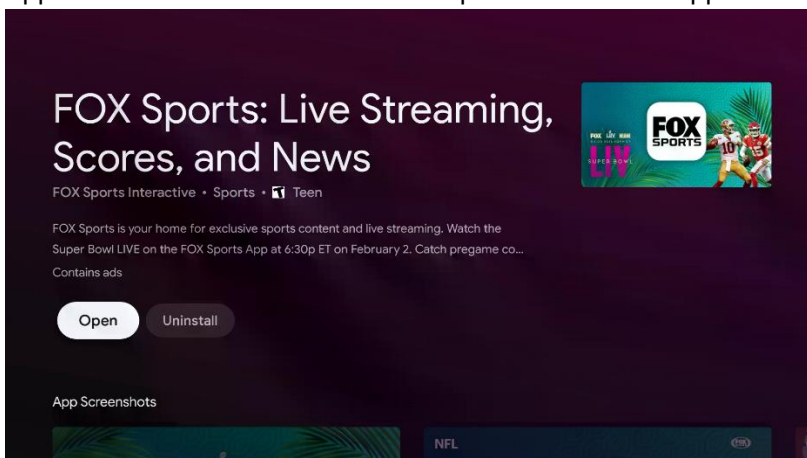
FOX Sports: Live Streaming, Scores, and News

FOX Sports Interactive • Sports • T Teen

FOX Sports is your home for exclusive sports content and live streaming. Watch the Super Bowl LIVE on the FOX Sports App at 6:30p ET on February 2. Catch pregame co...

Contains ads

Open

Uninstall

FOX SPORTS

LIX

SUPER BOWL

App Screenshots

NFL